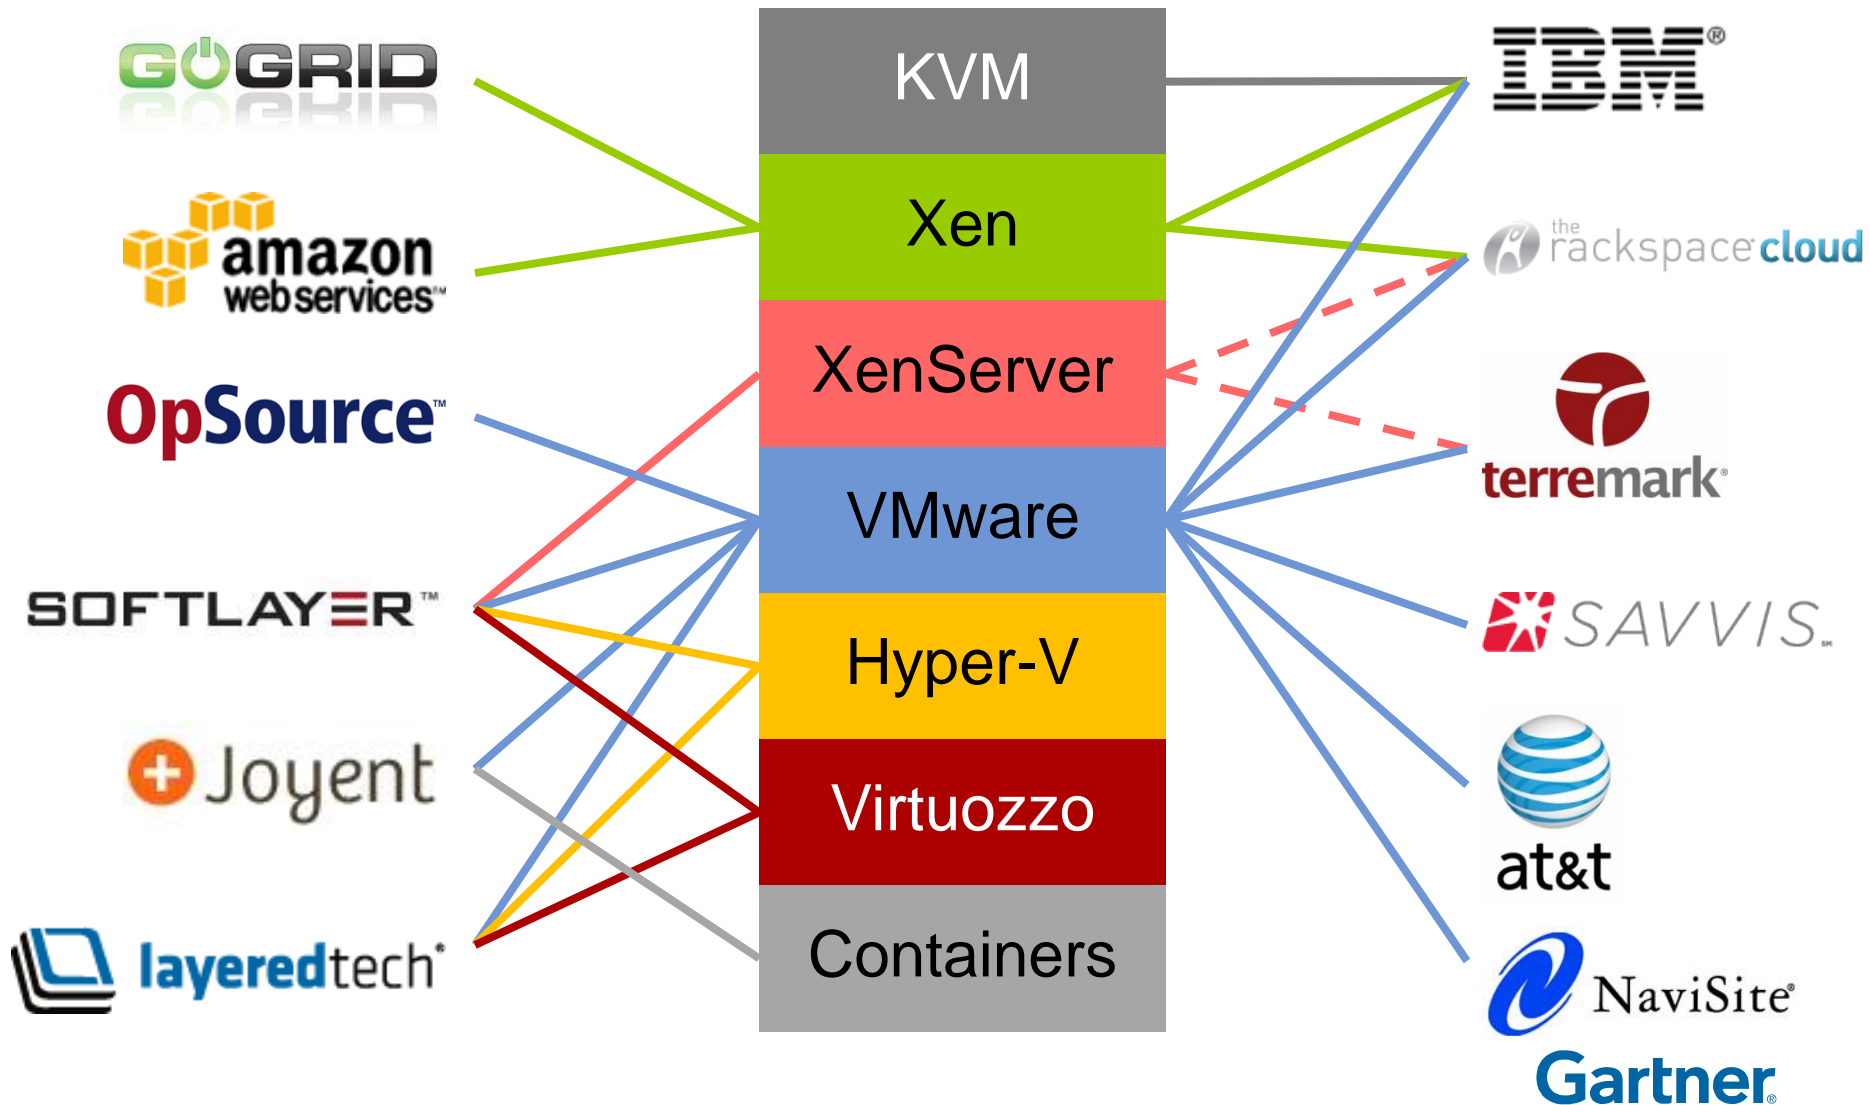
GOGRID

amazon webservices™

OpSource™

SOFTLAYER™

Joyent

layeredtech®

KVM

Xen

XenServer

VMware

Hyper-V

Virtuozzo

Containers

IBM®

the rackspace cloud

terremark

SAVVIS

at&t

NaviSite®

Gartner®